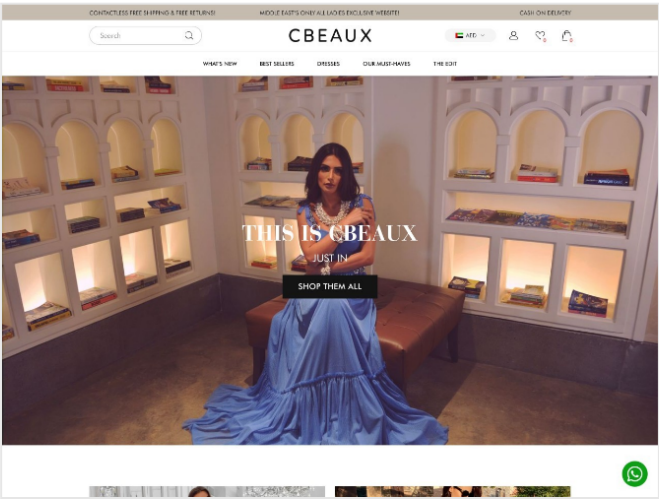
CONTACTLESS FREE SHIPPING & FREE RETURNS! MIDDLE EAST'S ONLY ALL LADIES EXCLUSIVE WEBSITE! CASH ON DELIVERY

Search

CBEAUX

AED

WHAT'S NEW BEST SELLERS DRESSES OUR MUST-HAVES THE EDIT

THIS IS CBEAUX

JUST IN

SHOP THEM ALL